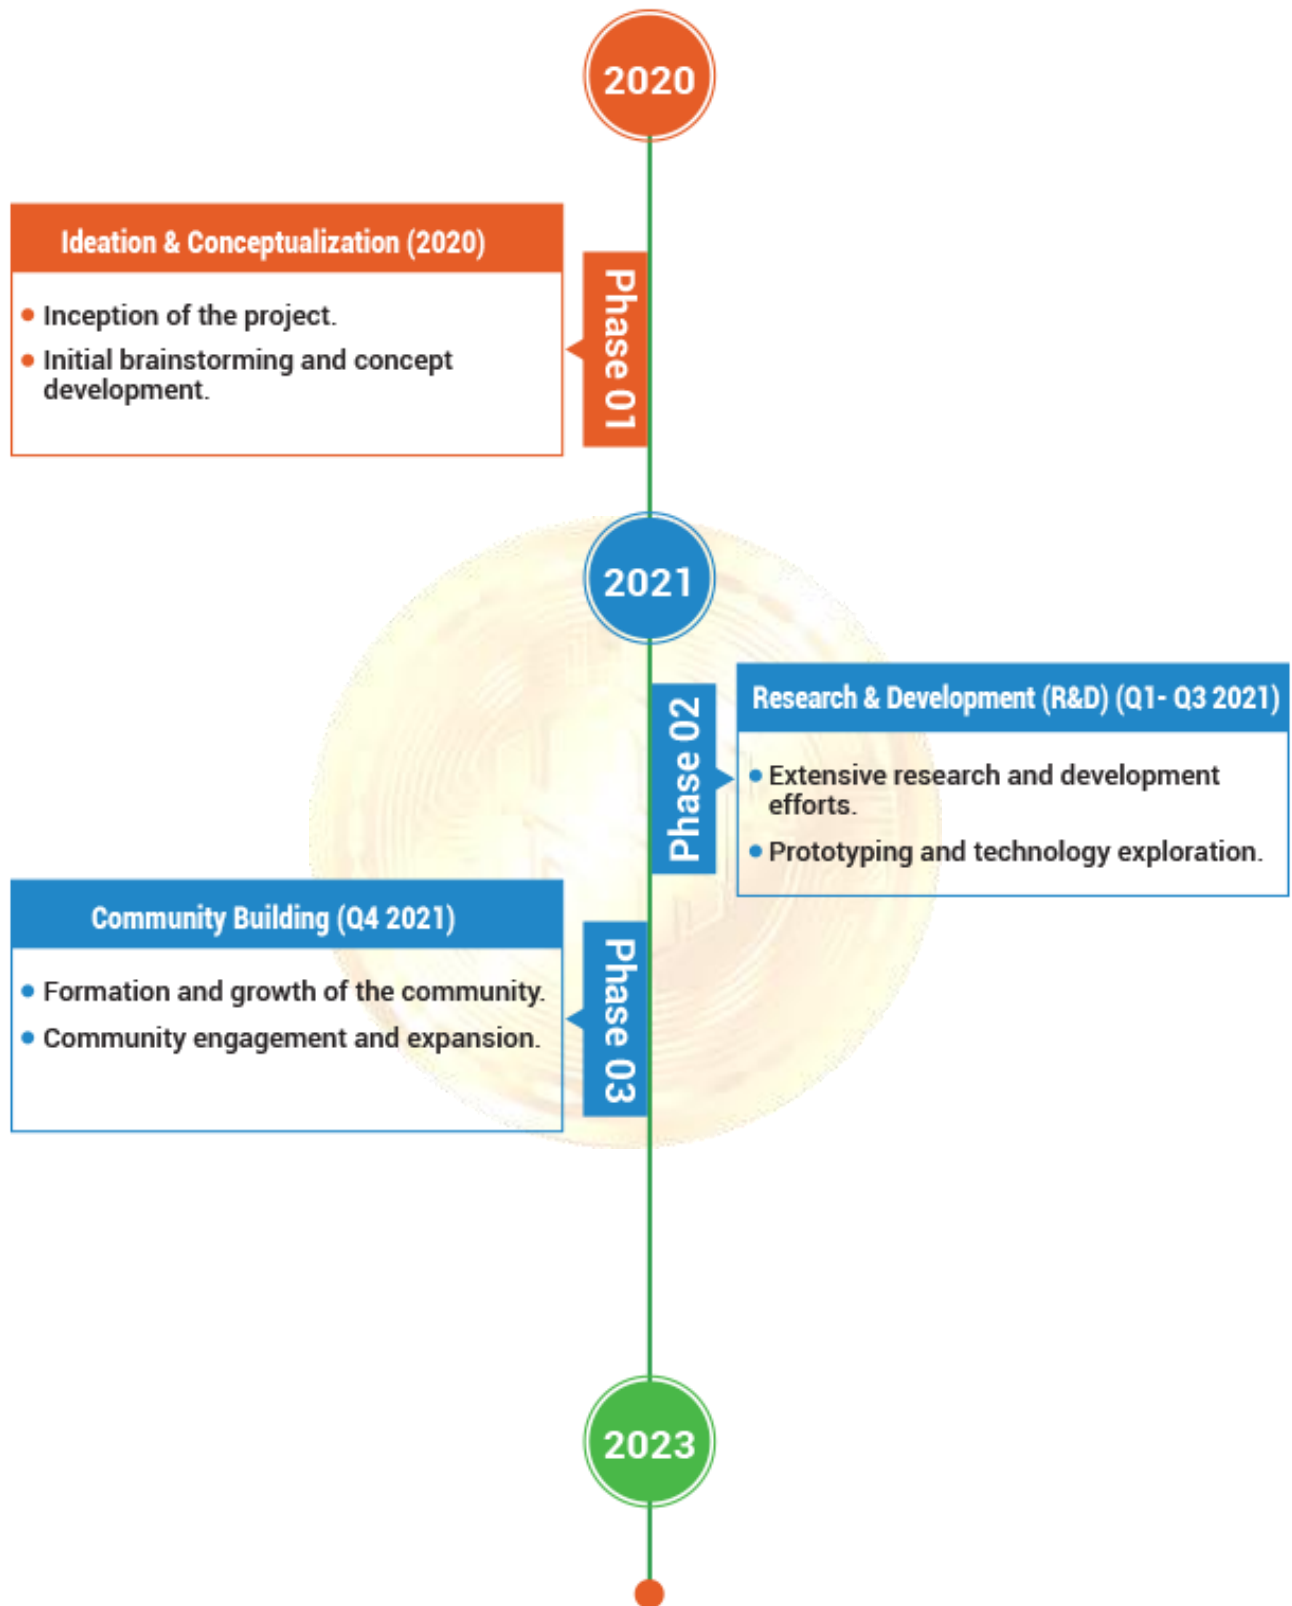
2020

Ideation & Conceptualization (2020)

Phase 01

• Inception of the project.
• Initial brainstorming and concept development.

2021

Phase 02

Research & Development (R&D) (Q1- Q3 2021)

• Extensive research and development efforts.
• Prototyping and technology exploration.

Community Building (Q4 2021)

Phase 03

• Formation and growth of the community.
• Community engagement and expansion.

2023